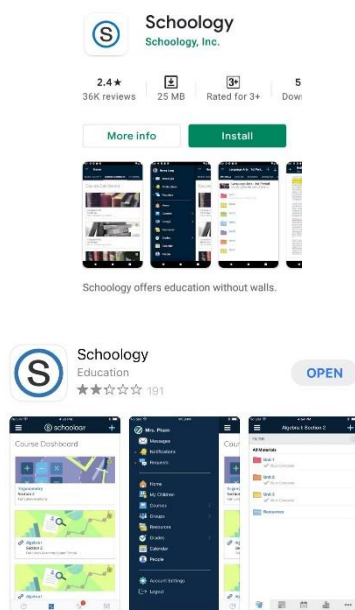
Schoology
Schoology, Inc.

2.4★
36K reviews

25 MB

3+
Rated for 3+

5
Dow

More info
Install

Schoology offers education without walls.

Schoology
Education
★★☆☆☆ 191

OPEN

schoology

Course Dashboard

Algebra I
Section 2

Mrs. Plum
Messages
Notifications
Requests
Home
My Children
Courses
Groups
Resources
Grades
Calendar
People
Account Settings
Logout

Algebra I: Section 2

All Materials
Unit 1
Unit 2
Unit 3
Resources